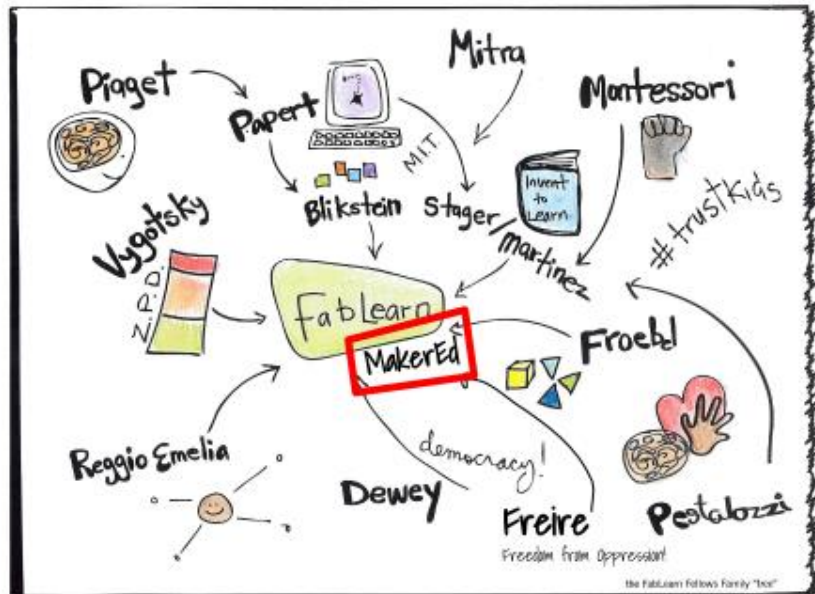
Piaget

Papert

Mitra

Montessori

M.I.T.

Blikstein

Stager/Martinez

Invent to Learn

#trustkids

Vygotsky

Z.P.D.

FabLearn

MakerEd

Froebel

democracy!

Reggio Emelia

Dewey

Freire

Freedom from Oppression!

Pestalozzi

the FabLearn Fellows Family "tree"